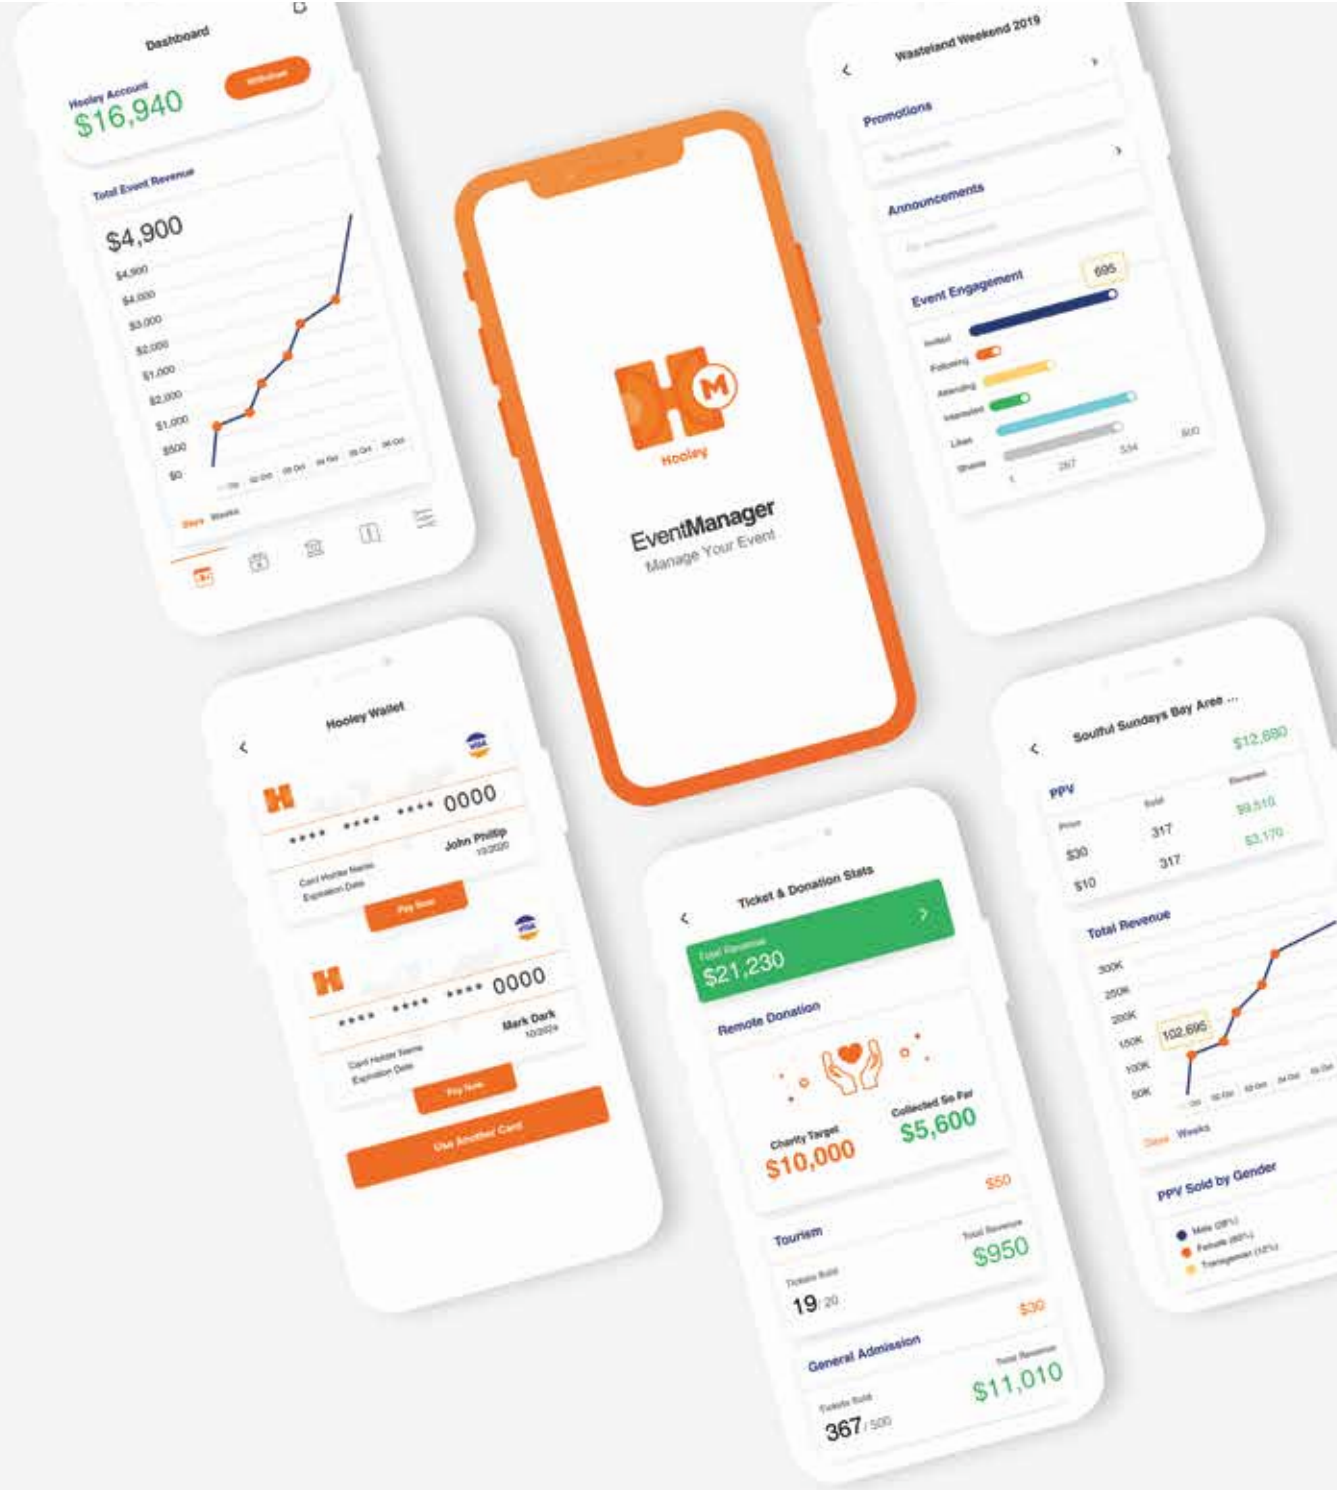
Dashboard

Hooley Account
$16,940
Withdraw

Total Event Revenue
$4,900
$4,900
$4,000
$3,000
$2,000
$1,000
$2,000
$1,000
$500
$0

Days Weeks

Hooley
EventManager
Manage Your Event

Wasteland Weekend 2019

Promotions
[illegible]

Announcements
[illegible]

Event Engagement
695
Invited
Following
Attending
Interested
Likes
Shares
267
534
800

Hooley Wallet

**** **** **** 0000
John Phillip
10/2020
Card Holder Name
Expiration Date
Pay Now

**** **** **** 0000
Mark Dark
10/2024
Card Holder Name
Expiration Date
Pay Now

Use Another Card

Ticket & Donation Stats
Total Revenue
$21,230

Remote Donation
Charity Target
$10,000
Collected So Far
$5,600

$50
Tourism
Tickets Sold
19/20
Total Revenue
$950

$30
General Admission
Tickets Sold
367/500
Total Revenue
$11,010

Soulful Sundays Bay Area ...
$12,680
PPV
Price
Sold
Revenue
$30
317
$9,510
$10
317
$3,170

Total Revenue
300K
250K
200K
150K
100K
50K
102,695

Days Weeks

PPV Sold by Gender
Male (38%)
Female (50%)
Transgender (12%)